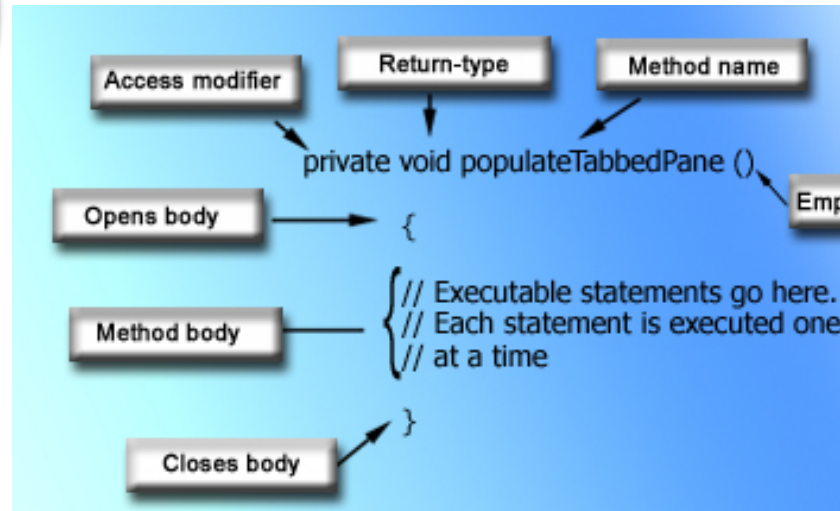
Access modifier

Return-type

Method name

private void populateTabbedPane ()

Emp

Opens body

{

Method body

// Executable statements go here.
// Each statement is executed one
// at a time

}

Closes body